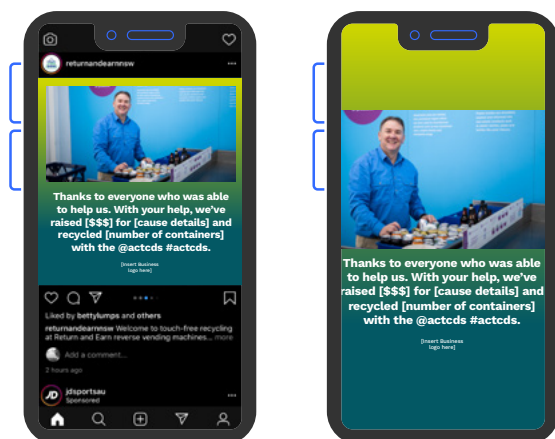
returnandearnnsw

Thanks to everyone who was able to help us. With your help, we've raised [$$$] for [cause details] and recycled [number of containers] with the @actcds #actcds.

[Insert Business logo here]

Liked by bettylumps and others

returnandearnnsw Welcome to touch-free recycling at Return and Earn reverse vending machines... more

Add a comment...

2 hours ago

jdsportsau
Sponsored

Thanks to everyone who was able to help us. With your help, we've raised [$$$] for [cause details] and recycled [number of containers] with the @actcds #actcds.

[Insert Business logo here]